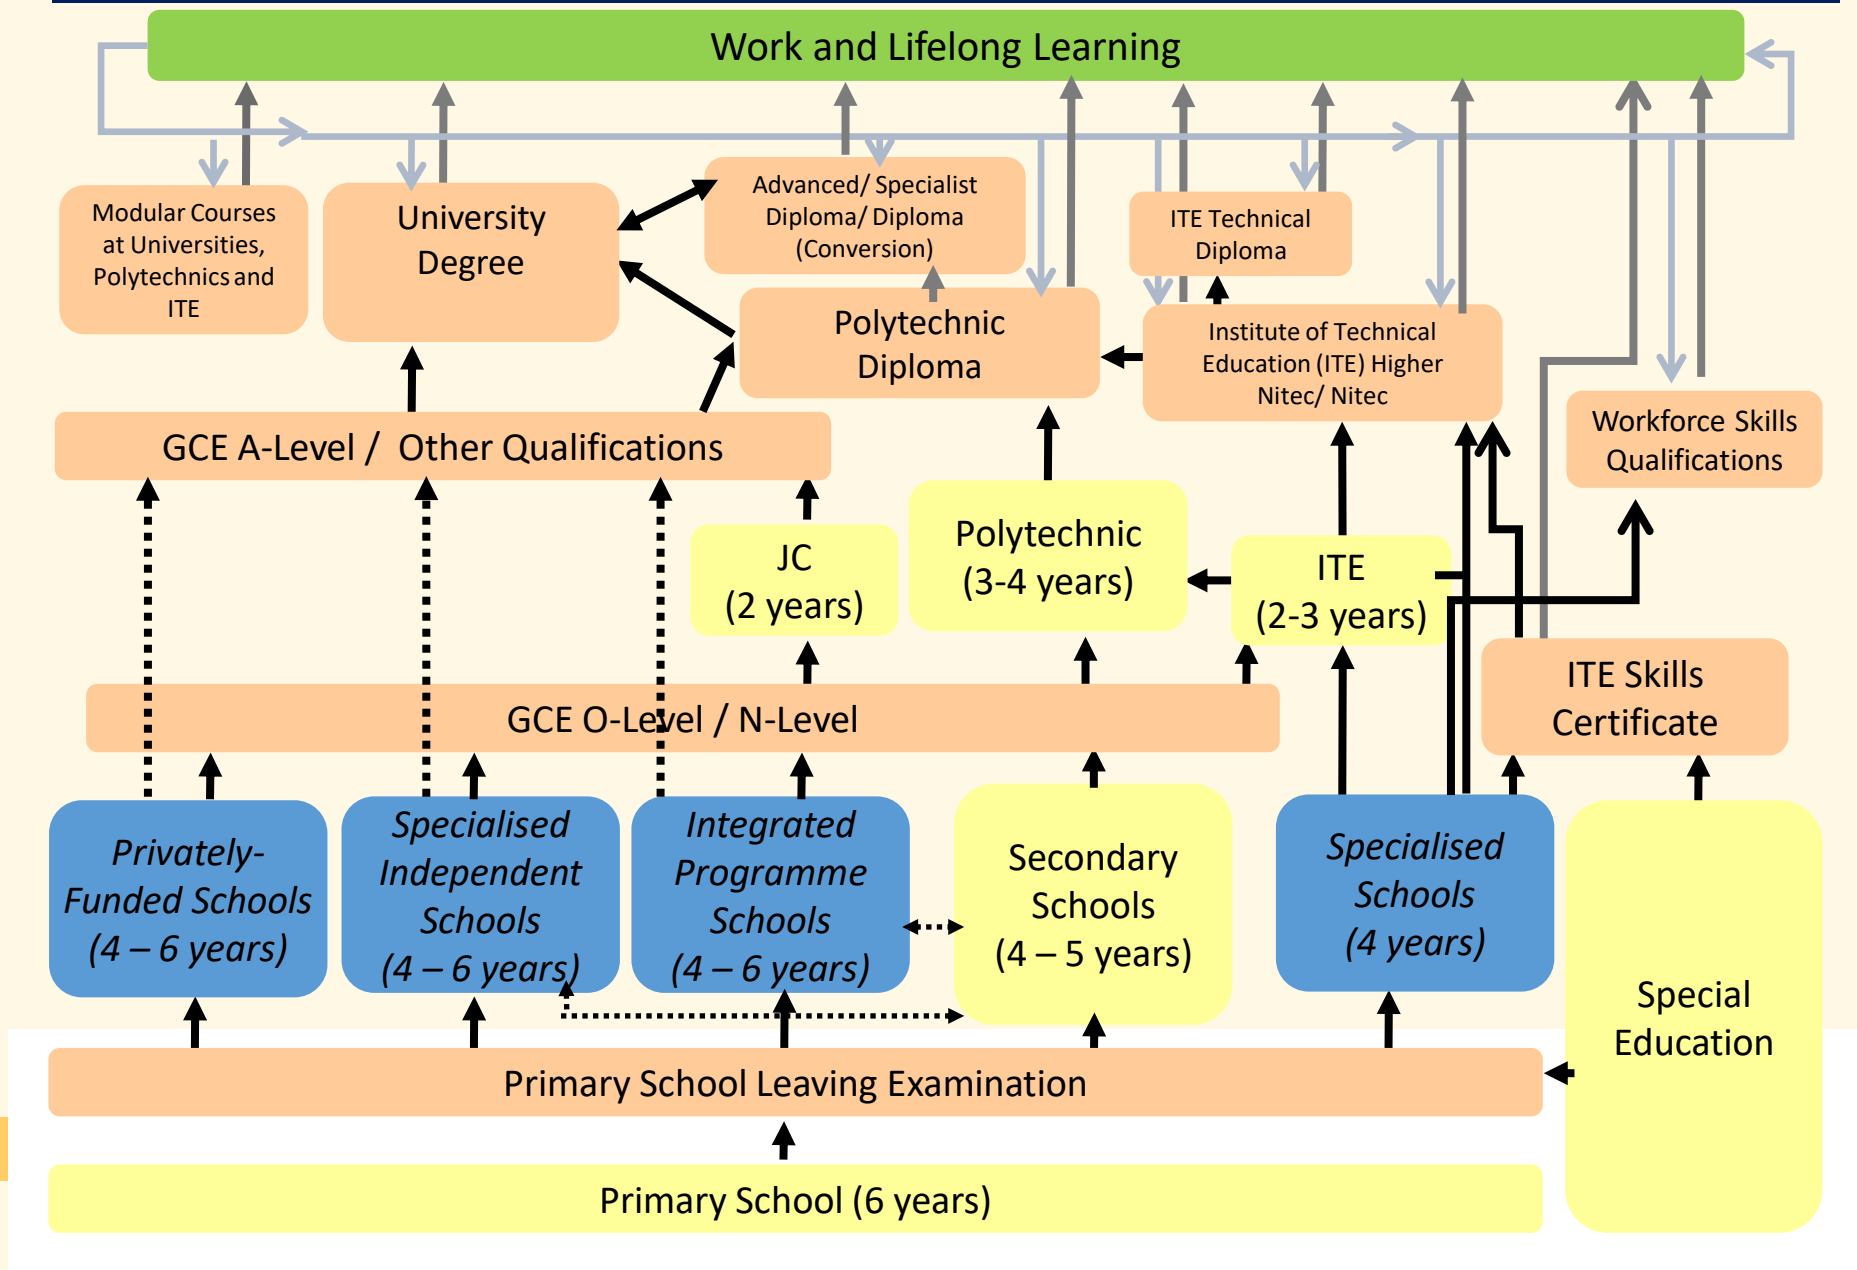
Work and Lifelong Learning

Modular Courses at Universities, Polytechnics and ITE

University Degree

Advanced/ Specialist Diploma/ Diploma (Conversion)

ITE Technical Diploma

Polytechnic Diploma

Institute of Technical Education (ITE) Higher Nitec/ Nitec

Workforce Skills Qualifications

GCE A-Level / Other Qualifications

JC (2 years)

Polytechnic (3-4 years)

ITE (2-3 years)

ITE Skills Certificate

GCE O-Level / N-Level

Privately-Funded Schools (4 – 6 years)

Specialised Independent Schools (4 – 6 years)

Integrated Programme Schools (4 – 6 years)

Secondary Schools (4 – 5 years)

Specialised Schools (4 years)

Special Education

Primary School Leaving Examination

Primary School (6 years)